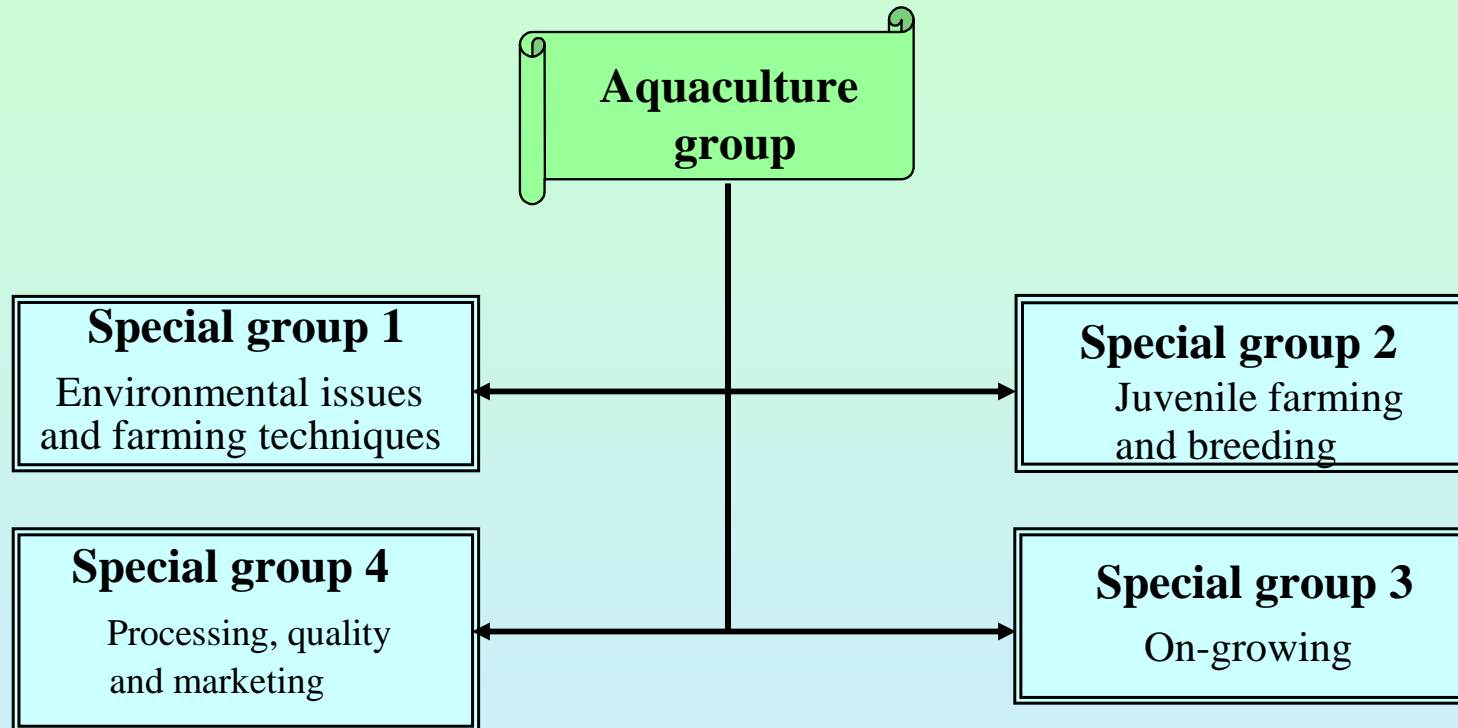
Aquaculture group

Special group 1
Environmental issues and farming techniques

Special group 2
Juvenile farming and breeding

Special group 4
Processing, quality and marketing

Special group 3
On-growing